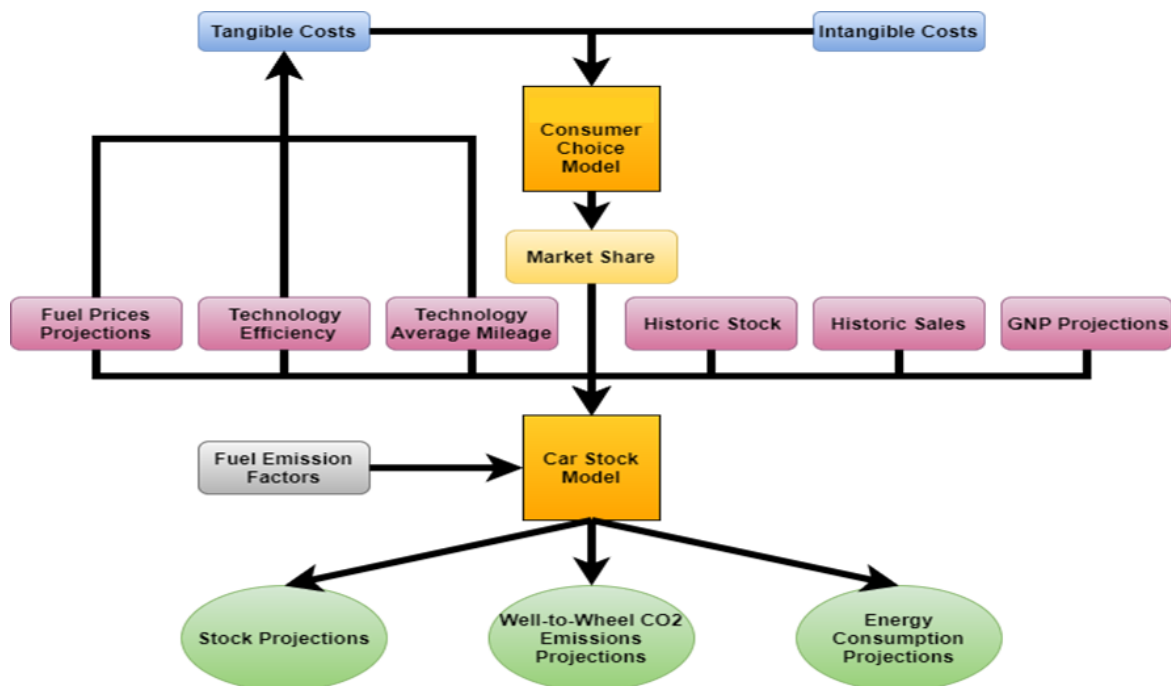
Tangible Costs

Intangible Costs

Consumer Choice Model

Market Share

Fuel Prices Projections

Technology Efficiency

Technology Average Mileage

Historic Stock

Historic Sales

GNP Projections

Fuel Emission Factors

Car Stock Model

Stock Projections

Well-to-Wheel CO2 Emissions Projections

Energy Consumption Projections